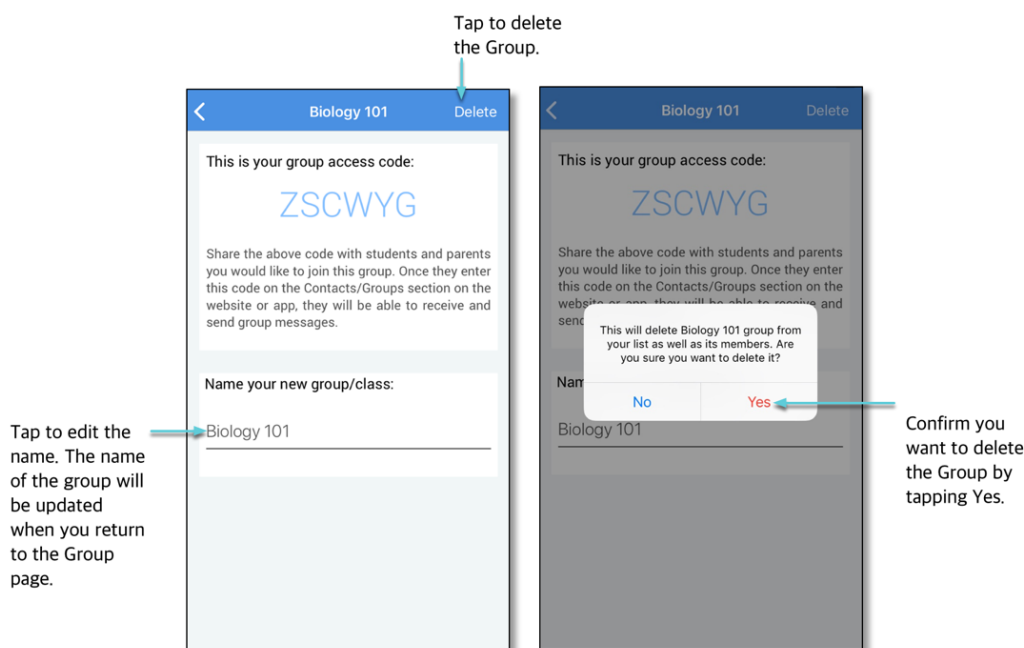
Tap to delete the Group.

Biology 101 Delete

This is your group access code:

ZSCWYG

Share the above code with students and parents you would like to join this group. Once they enter this code on the Contacts/Groups section on the website or app, they will be able to receive and send group messages.

Name your new group/class:

Biology 101

Tap to edit the name. The name of the group will be updated when you return to the Group page.

Biology 101 Delete

This is your group access code:

ZSCWYG

Share the above code with students and parents you would like to join this group. Once they enter this code on the Contacts/Groups section on the websit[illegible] send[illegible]

This will delete Biology 101 group from your list as well as its members. Are you sure you want to delete it?

No Yes

Nam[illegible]

Biology 101

Confirm you want to delete the Group by tapping Yes.